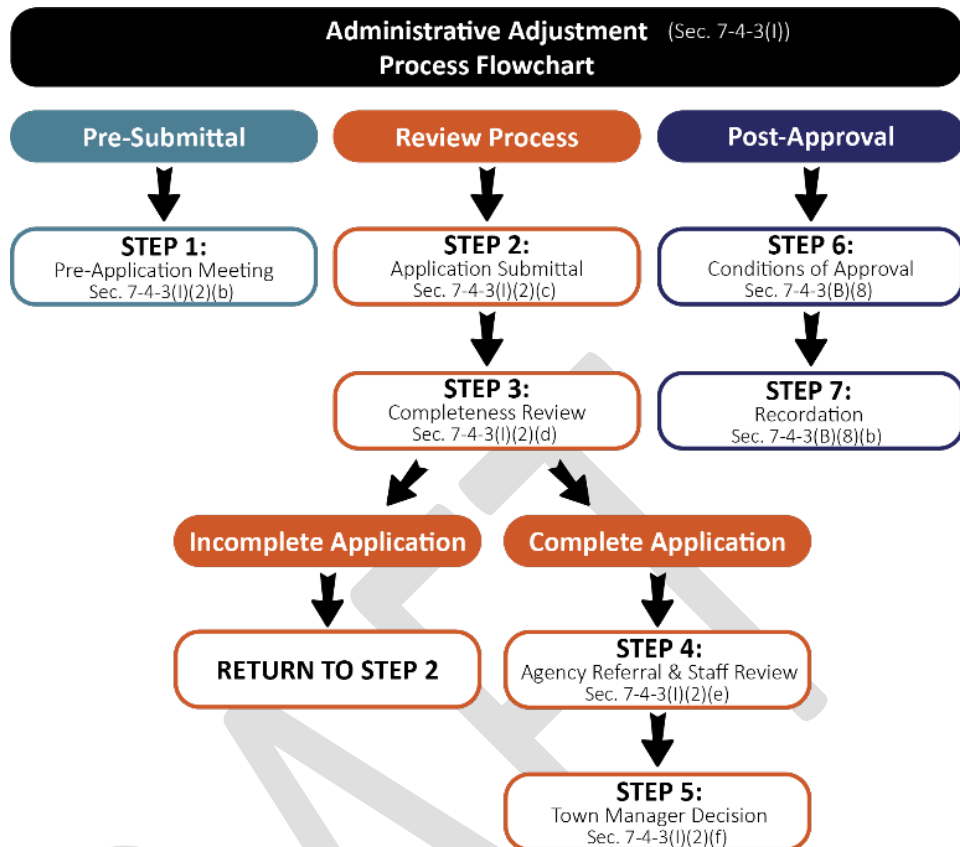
Administrative Adjustment (Sec. 7-4-3(I))
Process Flowchart

Pre-Submittal

STEP 1:
Pre-Application Meeting
Sec. 7-4-3(I)(2)(b)

Review Process

STEP 2:
Application Submittal
Sec. 7-4-3(I)(2)(c)

STEP 3:
Completeness Review
Sec. 7-4-3(I)(2)(d)

Incomplete Application

RETURN TO STEP 2

Complete Application

STEP 4:
Agency Referral & Staff Review
Sec. 7-4-3(I)(2)(e)

STEP 5:
Town Manager Decision
Sec. 7-4-3(I)(2)(f)

Post-Approval

STEP 6:
Conditions of Approval
Sec. 7-4-3(B)(8)

STEP 7:
Recordation
Sec. 7-4-3(B)(8)(b)